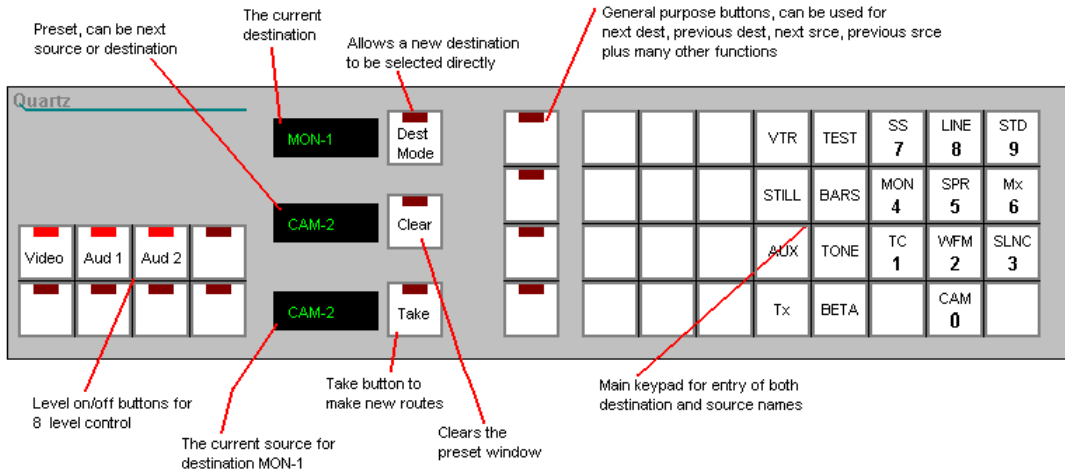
Preset, can be next source or destination

The current destination

Allows a new destination to be selected directly

General purpose buttons, can be used for next dest, previous dest, next srce, previous srce plus many other functions

Quartz

MON-1

Dest Mode

CAM-2

Clear

CAM-2

Take

Video
Aud 1
Aud 2

VTR
TEST
SS 7
LINE 8
STD 9
STILL
BARS
MON 4
SPR 5
Mx 6
AUX
TONE
TC 1
WFM 2
SLNC 3
Tx
BETA
CAM 0

Level on/off buttons for 8 level control

The current source for destination MON-1

Take button to make new routes

Clears the preset window

Main keypad for entry of both destination and source names